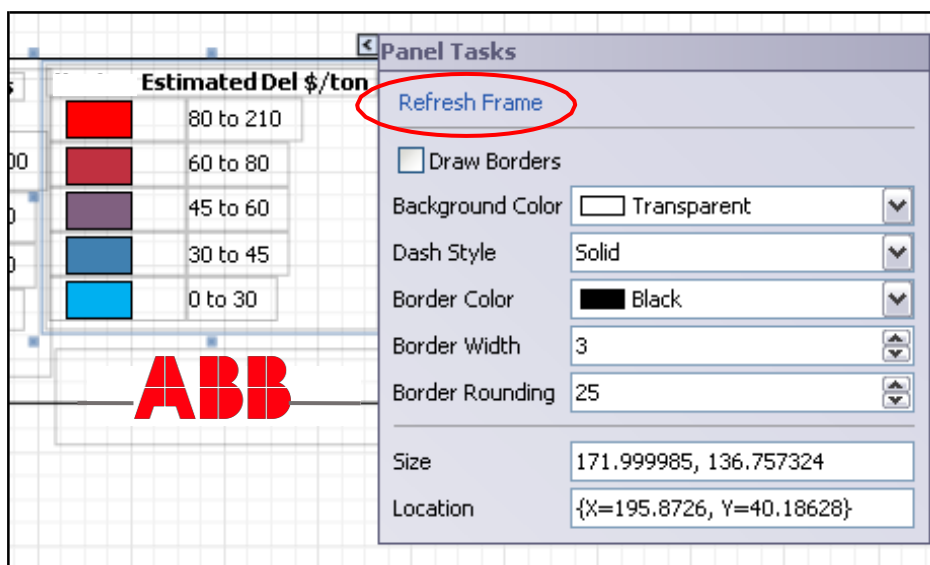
| | Estimated Del \$/ton |
|---|---|
| | 80 to 210 |
| | 60 to 80 |
| | 45 to 60 |
| | 30 to 45 |
| | 0 to 30 |

ABB

Panel Tasks

Refresh Frame

Draw Borders

Background Color: Transparent

Dash Style: Solid

Border Color: Black

Border Width: 3

Border Rounding: 25

Size: 171.999985, 136.757324

Location: {X=195.8726, Y=40.18628}